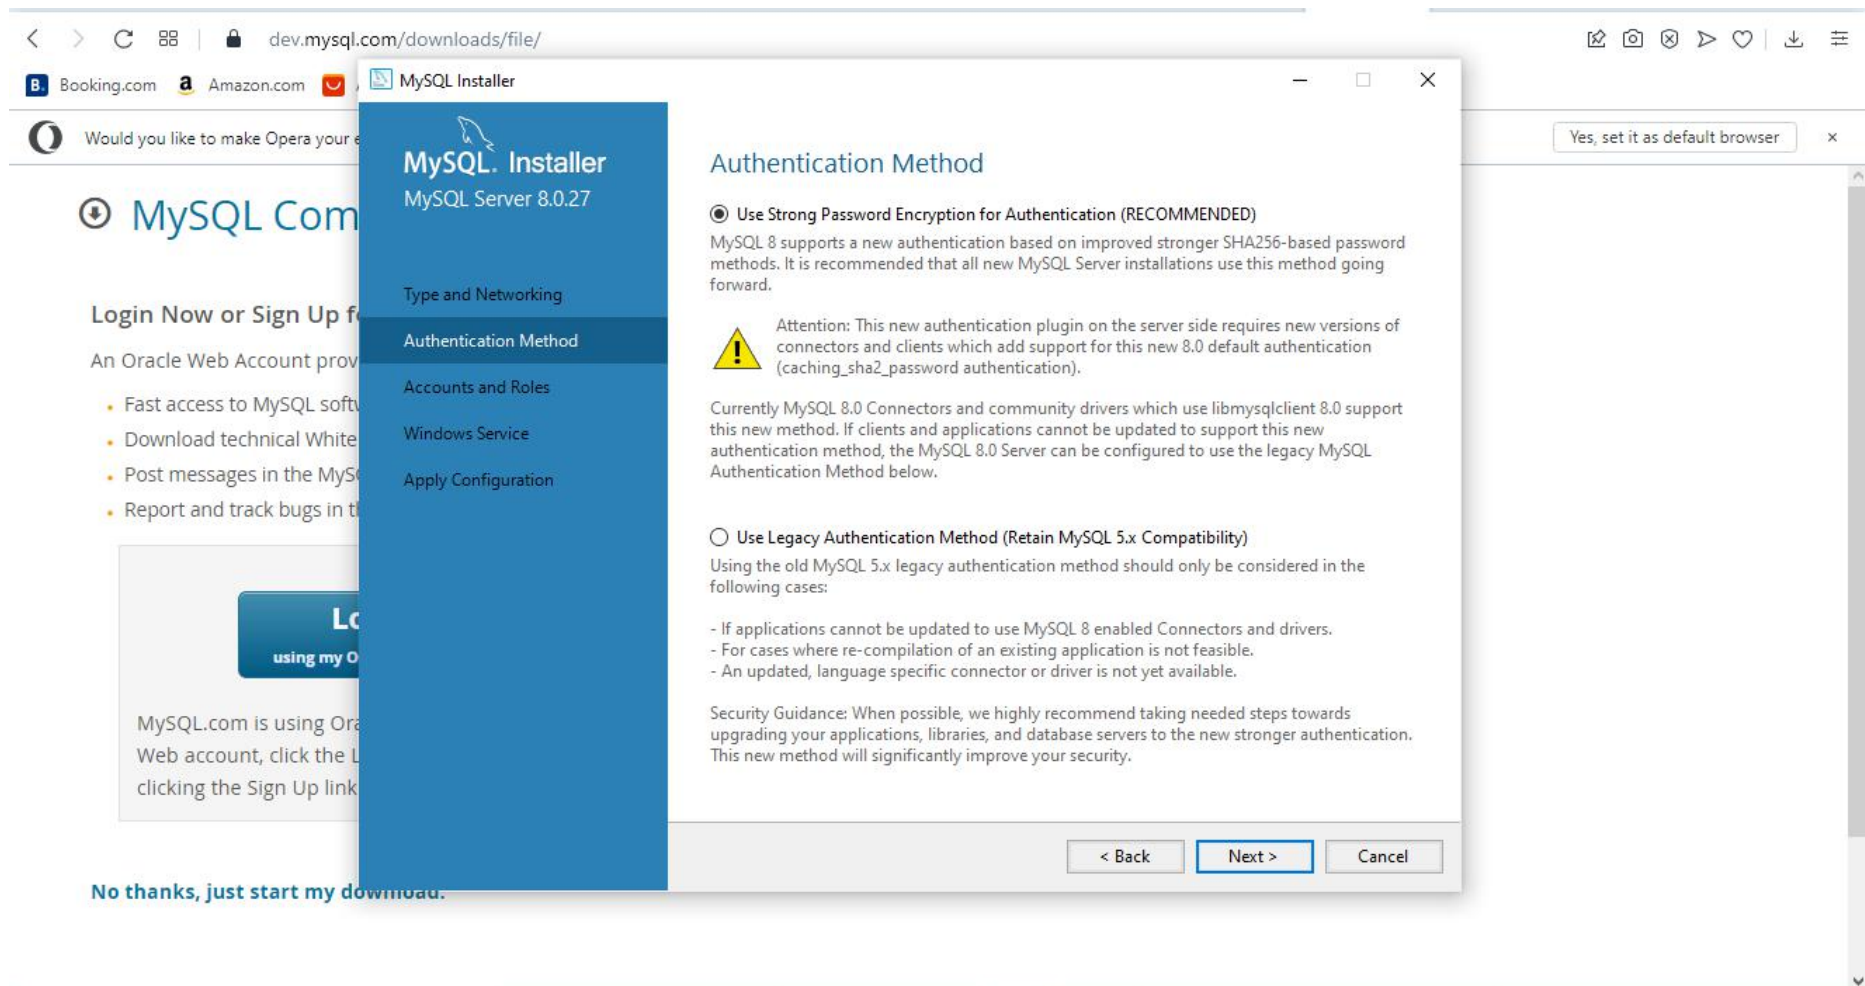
dev.mysql.com/downloads/file/

Booking.com Amazon.com

Would you like to make Opera your

Yes, set it as default browser

MySQL Com

Login Now or Sign Up f

An Oracle Web Account prov

- Fast access to MySQL soft
- Download technical White
- Post messages in the MyS
- Report and track bugs in t

Lo
using my O

MySQL.com is using Or
Web account, click the L
clicking the Sign Up link

No thanks, just start my download.

MySQL Installer

MySQL. Installer
MySQL Server 8.0.27

Type and Networking
Authentication Method
Accounts and Roles
Windows Service
Apply Configuration

Authentication Method

Use Strong Password Encryption for Authentication (RECOMMENDED)

MySQL 8 supports a new authentication based on improved stronger SHA256-based password methods. It is recommended that all new MySQL Server installations use this method going forward.

Attention: This new authentication plugin on the server side requires new versions of connectors and clients which add support for this new 8.0 default authentication (caching_sha2_password authentication).

Currently MySQL 8.0 Connectors and community drivers which use libmysqlclient 8.0 support this new method. If clients and applications cannot be updated to support this new authentication method, the MySQL 8.0 Server can be configured to use the legacy MySQL Authentication Method below.

Use Legacy Authentication Method (Retain MySQL 5.x Compatibility)

Using the old MySQL 5.x legacy authentication method should only be considered in the following cases:

- If applications cannot be updated to use MySQL 8 enabled Connectors and drivers.
- For cases where re-compilation of an existing application is not feasible.
- An updated, language specific connector or driver is not yet available.

Security Guidance: When possible, we highly recommend taking needed steps towards upgrading your applications, libraries, and database servers to the new stronger authentication. This new method will significantly improve your security.

< Back
Next >
Cancel